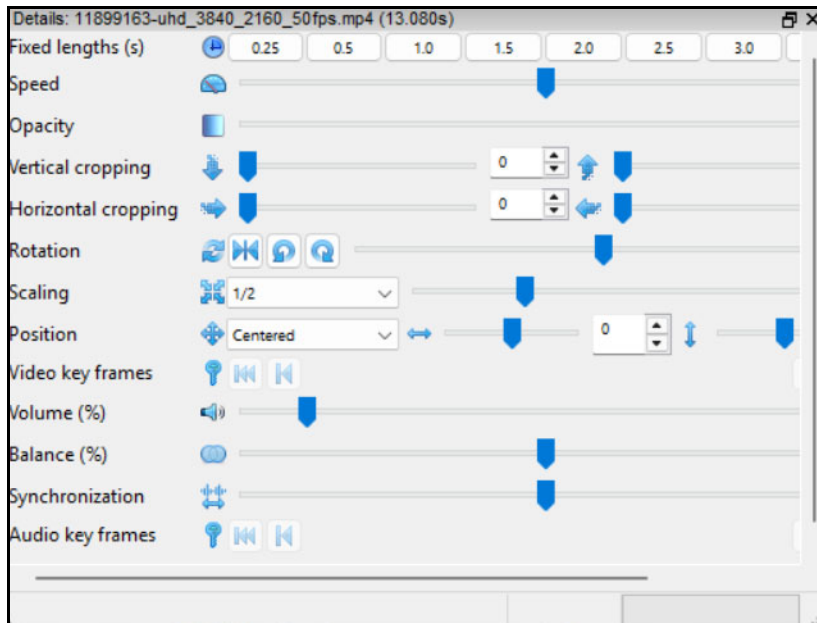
Details: 11899163-uhd_3840_2160_50fps.mp4 (13.080s)

Fixed lengths (s) 0.25 0.5 1.0 1.5 2.0 2.5 3.0

Speed

Opacity

Vertical cropping 0

Horizontal cropping 0

Rotation

Scaling 1/2

Position Centered 0

Video key frames

Volume (%)

Balance (%)

Synchronization

Audio key frames